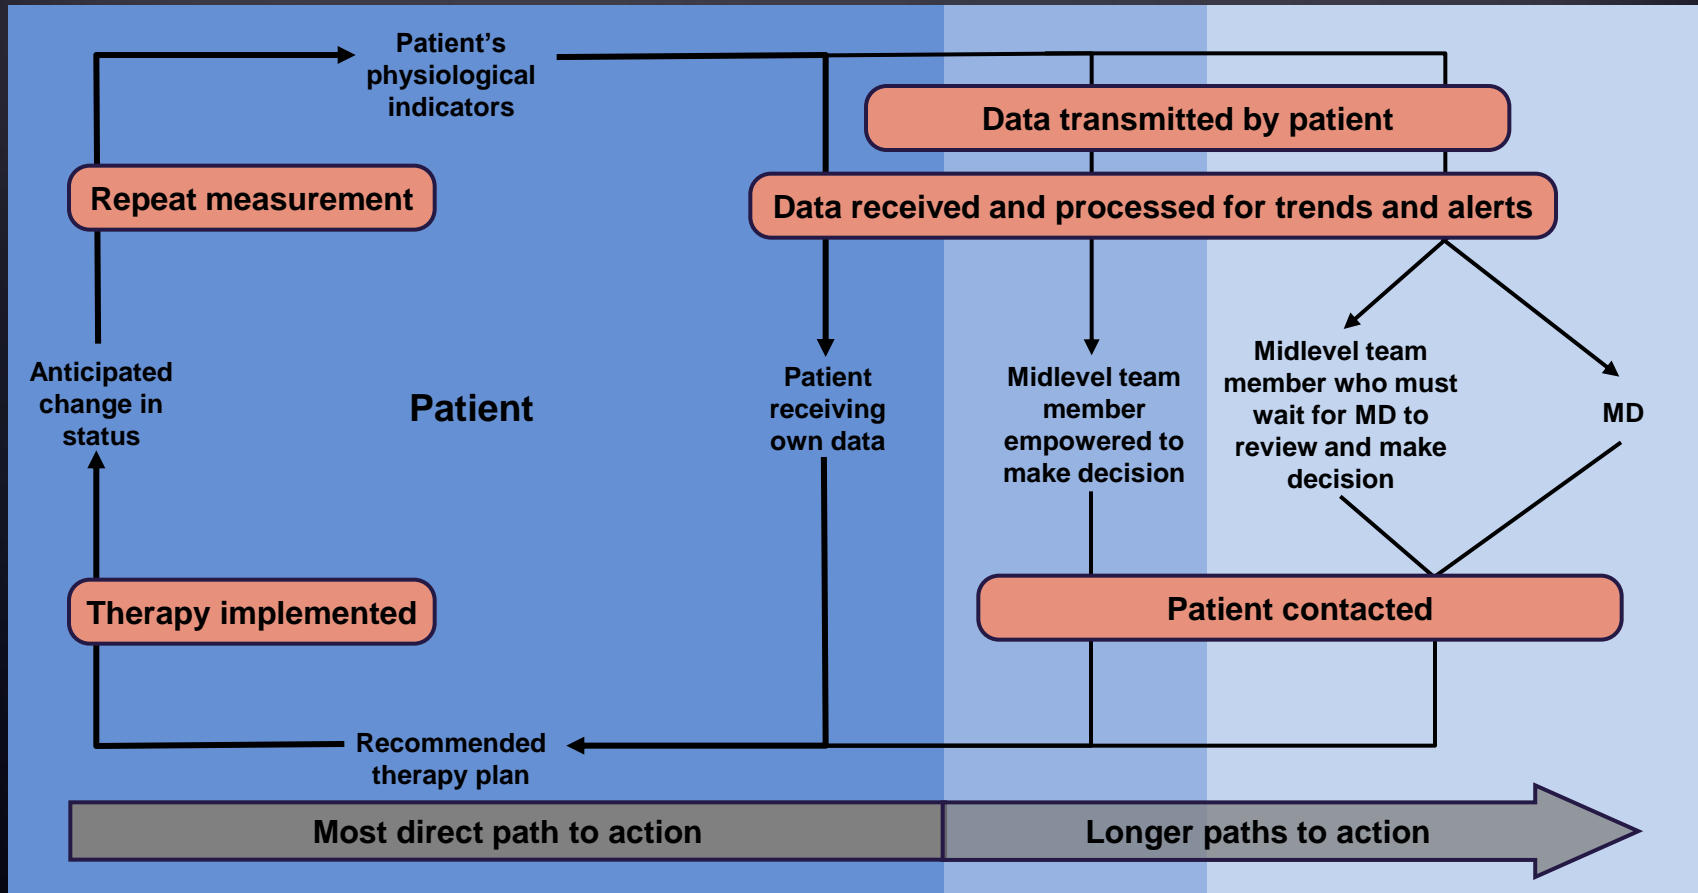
Patient's physiological indicators

Data transmitted by patient

Repeat measurement

Data received and processed for trends and alerts

Anticipated change in status

Patient

Patient receiving own data

Midlevel team member empowered to make decision

Midlevel team member who must wait for MD to review and make decision

MD

Therapy implemented

Patient contacted

Recommended therapy plan

Most direct path to action

Longer paths to action